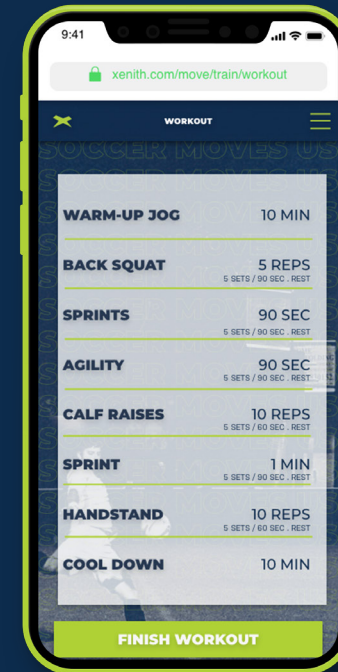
9:41

xenith.com/move/train/workout

WORKOUT

SOCCER MOVES US

| | |
|---|---|
| WARM-UP JOG | 10 MIN |
| BACK SQUAT | 5 REPS<br>5 SETS / 90 SEC . REST |
| SPRINTS | 90 SEC<br>5 SETS / 90 SEC . REST |
| AGILITY | 90 SEC<br>5 SETS / 90 SEC . REST |
| CALF RAISES | 10 REPS<br>5 SETS / 60 SEC . REST |
| SPRINT | 1 MIN<br>5 SETS / 90 SEC . REST |
| HANDSTAND | 10 REPS<br>5 SETS / 60 SEC . REST |
| COOL DOWN | 10 MIN |

FINISH WORKOUT